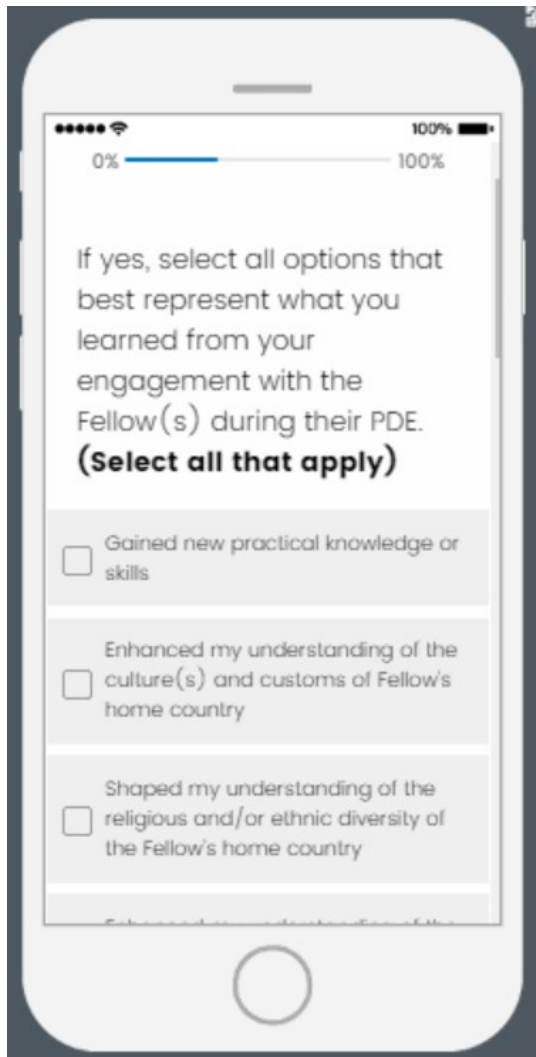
100%

0%

100%

If yes, select all options that best represent what you learned from your engagement with the Fellow(s) during their PDE. **(Select all that apply)**

Gained new practical knowledge or skills

Enhanced my understanding of the culture(s) and customs of Fellow's home country

Shaped my understanding of the religious and/or ethnic diversity of the Fellow's home country

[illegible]